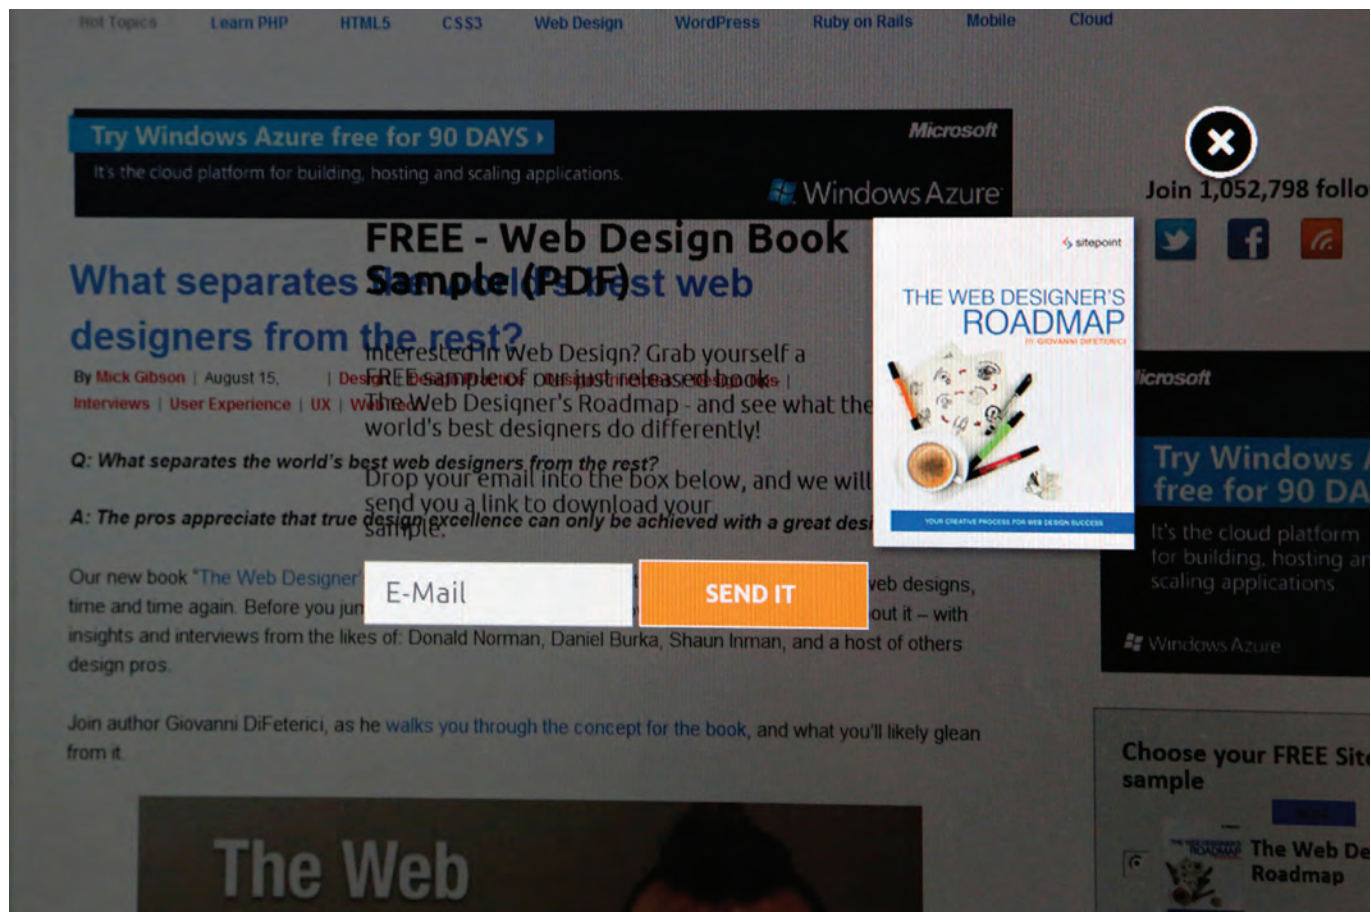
Hot Topics Learn PHP HTML5 CSS3 Web Design WordPress Ruby on Rails Mobile Cloud

Try Windows Azure free for 90 DAYS ›
It's the cloud platform for building, hosting and scaling applications.
Microsoft
Windows Azure

Join 1,052,798 follo

FREE - Web Design Book Sample (PDF)

Interested in Web Design? Grab yourself a FREE sample of our just-released book - The Web Designer's Roadmap - and see what the world's best designers do differently!

Drop your email into the box below, and we will send you a link to download your sample.

E-Mail
SEND IT

sitepoint
THE WEB DESIGNER'S ROADMAP
BY GIOVANNI DIFETERICI
YOUR CREATIVE PROCESS FOR WEB DESIGN SUCCESS

What separates the world's best web designers from the rest?

By Mick Gibson | August 15, | Design | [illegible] | Interviews | User Experience | UX | Web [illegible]

Q: What separates the world's best web designers from the rest?

A: The pros appreciate that true design excellence can only be achieved with a great desi

Our new book "The Web Designer' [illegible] web designs, time and time again. Before you jum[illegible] out it – with insights and interviews from the likes of: Donald Norman, Daniel Burka, Shaun Inman, and a host of others design pros.

Join author Giovanni DiFeterici, as he walks you through the concept for the book, and what you'll likely glean from it.

The Web

Microsoft
Try Windows A free for 90 DA
It's the cloud platform for building, hosting ar scaling applications
Windows Azure

Choose your FREE Sit sample
The Web De Roadmap